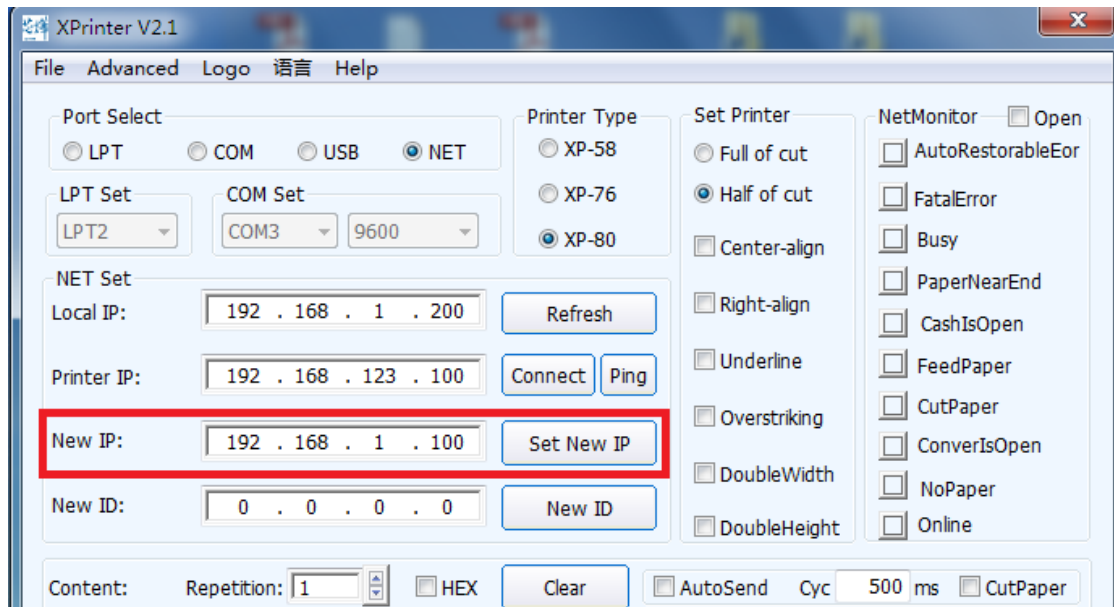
XPrinter V2.1

File Advanced Logo 语言 Help

Port Select
LPT COM USB NET

Printer Type
XP-58
XP-76
XP-80

Set Printer
Full of cut
Half of cut
Center-align
Right-align
Underline
Overstriking
DoubleWidth
DoubleHeight

NetMonitor Open
AutoRestorableEor
FatalError
Busy
PaperNearEnd
CashIsOpen
FeedPaper
CutPaper
ConverIsOpen
NoPaper
Online

LPT Set
LPT2

COM Set
COM3 9600

NET Set
Local IP: 192 . 168 . 1 . 200 Refresh
Printer IP: 192 . 168 . 123 . 100 Connect Ping
New IP: 192 . 168 . 1 . 100 Set New IP
New ID: 0 . 0 . 0 . 0 New ID

Content: Repetition: 1 HEX Clear AutoSend Cyc 500 ms CutPaper